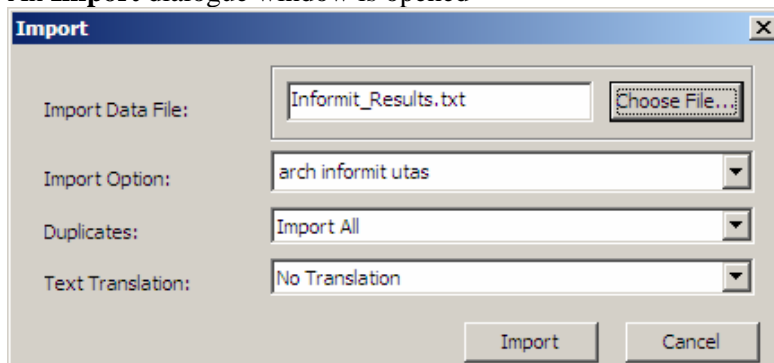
An Import dialogue window is opened

Import

Import Data File: Informit_Results.txt Choose File...

Import Option: arch informit utas

Duplicates: Import All

Text Translation: No Translation

Import Cancel